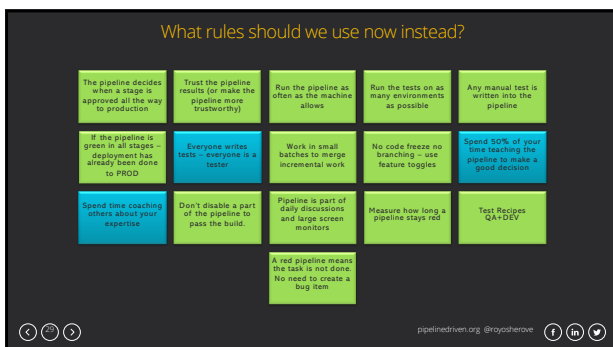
What rules should we use now instead?

The pipeline decides when a stage is approved all the way to production

Trust the pipeline results (or make the pipeline more trustworthy)

Run the pipeline as often as the machine allows

Run the tests on as many environments as possible

Any manual test is written into the pipeline

If the pipeline is green in all stages – deployment has already been done to PROD

Everyone writes tests – everyone is a tester

Work in small batches to merge incremental work

No code freeze no branching – use feature toggles

Spend 50% of your time teaching the pipeline to make a good decision

Spend time coaching others about your expertise

Don't disable a part of the pipeline to pass the build.

Pipeline is part of daily discussions and large screen monitors

Measure how long a pipeline stays red

Test Recipes QA+DEV

A red pipeline means the task is not done. No need to create a bug item

29

pipelinedriven.org @royosherove